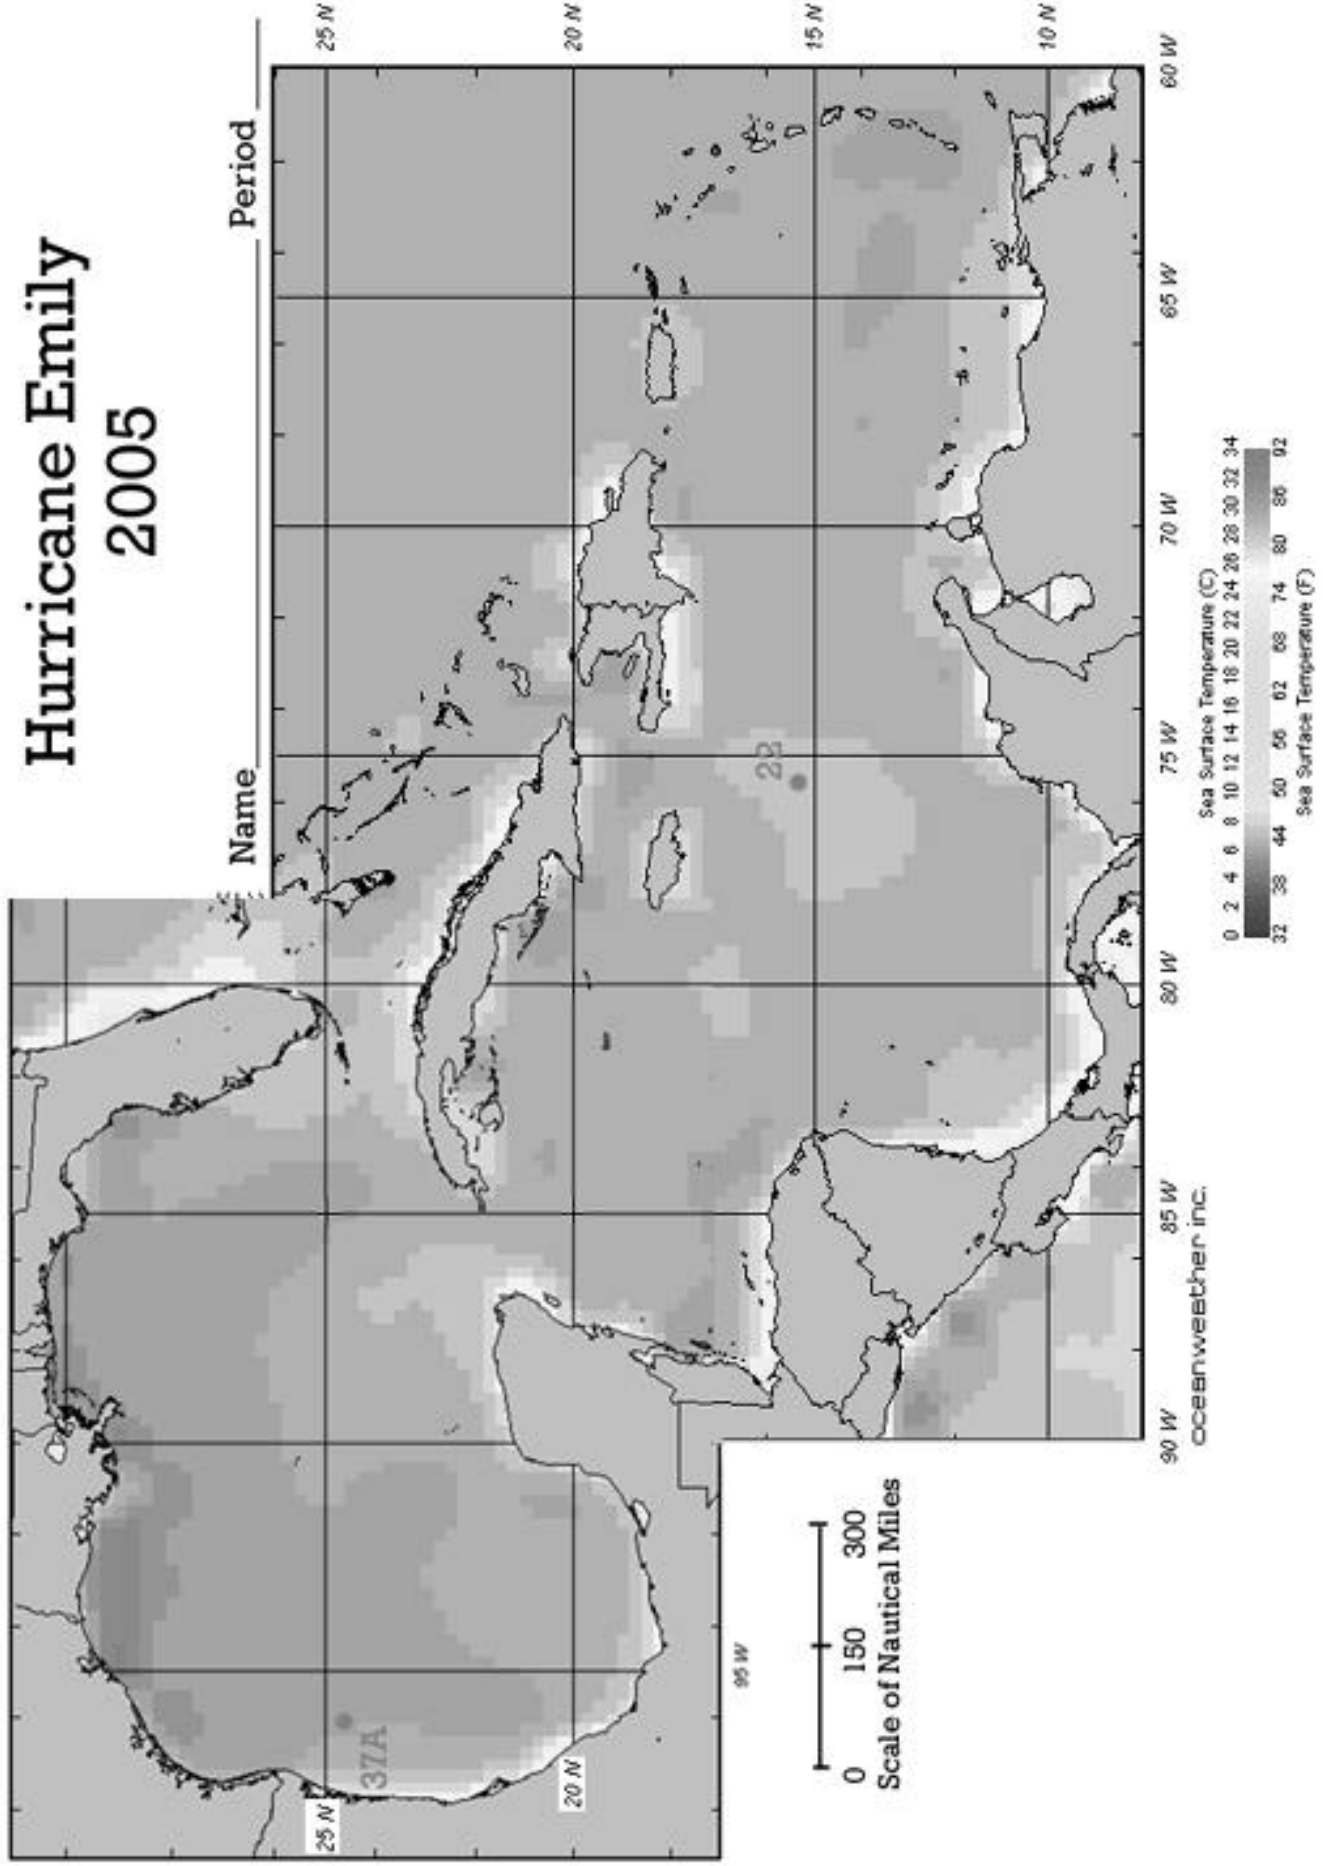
Hurricane Emily
2005

Name ____________ Period ____________

25 N
20 N
15 N
10 N

60 W
65 W
70 W
75 W
80 W
85 W
90 W
95 W

22
37A

25 N
20 N

Sea Surface Temperature (C)
0 2 4 6 8 10 12 14 16 18 20 22 24 26 28 30 32 34
32 38 44 50 56 62 68 74 80 86 92
Sea Surface Temperature (F)

oceanweather inc.

0 150 300
Scale of Nautical Miles